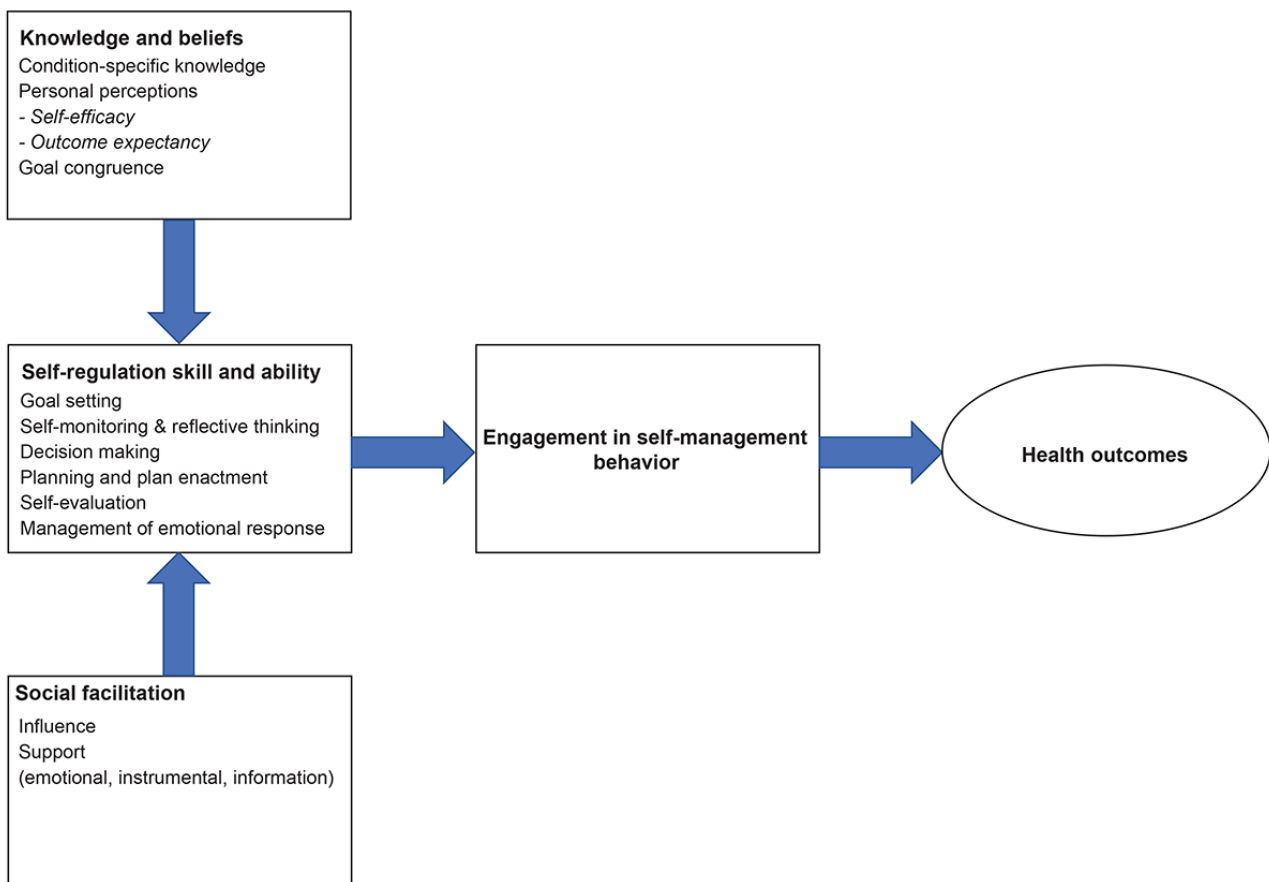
Knowledge and beliefs
Condition-specific knowledge
Personal perceptions
- Self-efficacy
- Outcome expectancy
Goal congruence

Self-regulation skill and ability
Goal setting
Self-monitoring & reflective thinking
Decision making
Planning and plan enactment
Self-evaluation
Management of emotional response

Engagement in self-management behavior

Health outcomes

Social facilitation
Influence
Support
(emotional, instrumental, information)